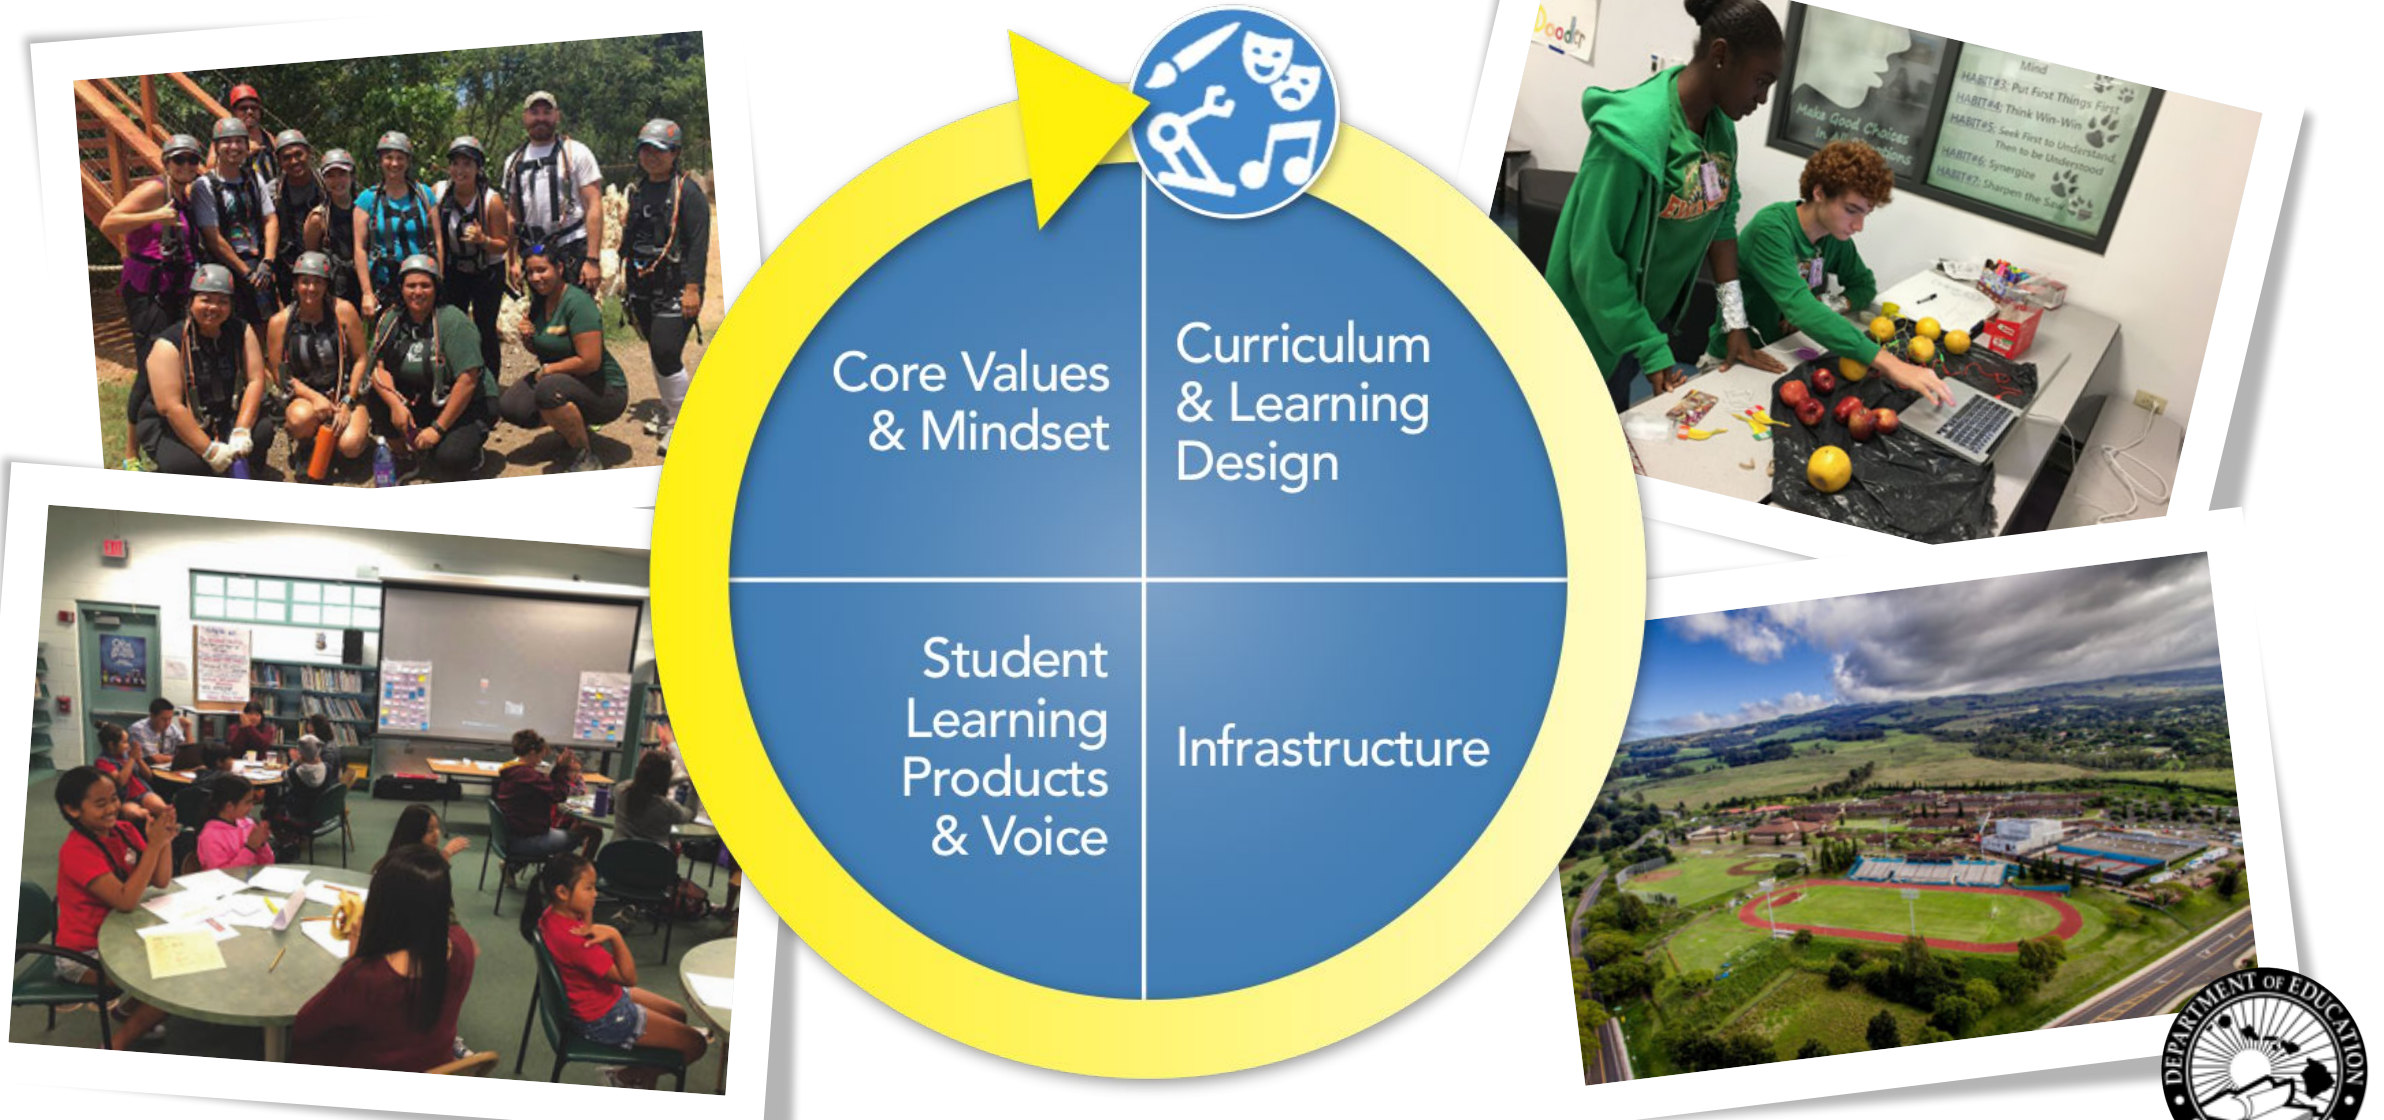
Core Values & Mindset

Curriculum & Learning Design

Student Learning Products & Voice

Infrastructure

Doodle

Make Good Choices In All Situations

Mind

HABIT#3: Put First Things First
HABIT#4: Think Win-Win
HABIT#5: Seek First to Understand Then to be Understood
HABIT#6: Synergize
HABIT#7: Sharpen the Saw

EXIT

DEPARTMENT OF EDUCATION